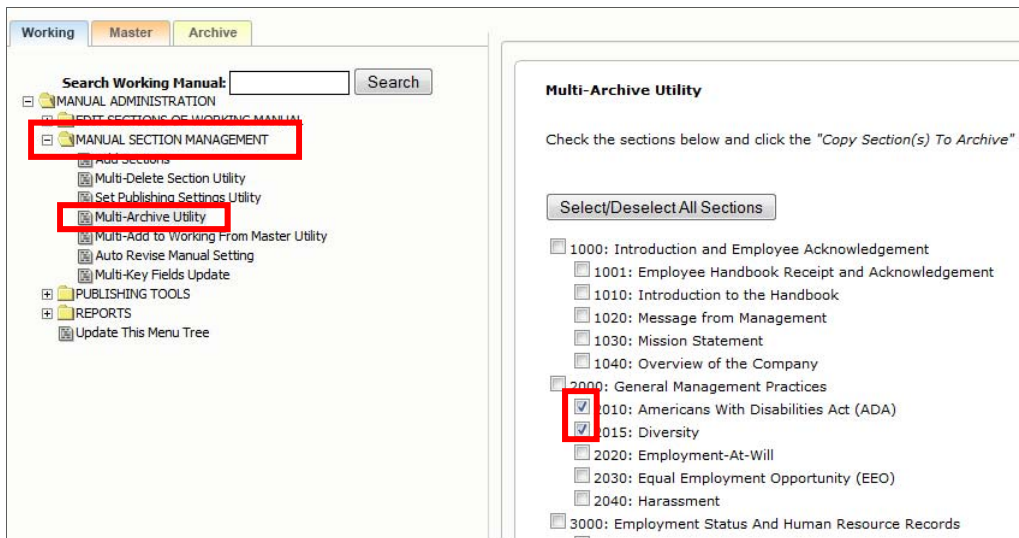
Working
Master
Archive

Search Working Manual: Search
MANUAL ADMINISTRATION
EDIT SECTIONS OF WORKING MANUAL
MANUAL SECTION MANAGEMENT
Add Sections
Multi-Delete Section Utility
Set Publishing Settings Utility
Multi-Archive Utility
Multi-Add to Working From Master Utility
Auto Revise Manual Setting
Multi-Key Fields Update
PUBLISHING TOOLS
REPORTS
Update This Menu Tree

Multi-Archive Utility

Check the sections below and click the "Copy Section(s) To Archive"

Select/Deselect All Sections

1000: Introduction and Employee Acknowledgement
1001: Employee Handbook Receipt and Acknowledgement
1010: Introduction to the Handbook
1020: Message from Management
1030: Mission Statement
1040: Overview of the Company
2000: General Management Practices
2010: Americans With Disabilities Act (ADA)
2015: Diversity
2020: Employment-At-Will
2030: Equal Employment Opportunity (EEO)
2040: Harassment
3000: Employment Status And Human Resource Records